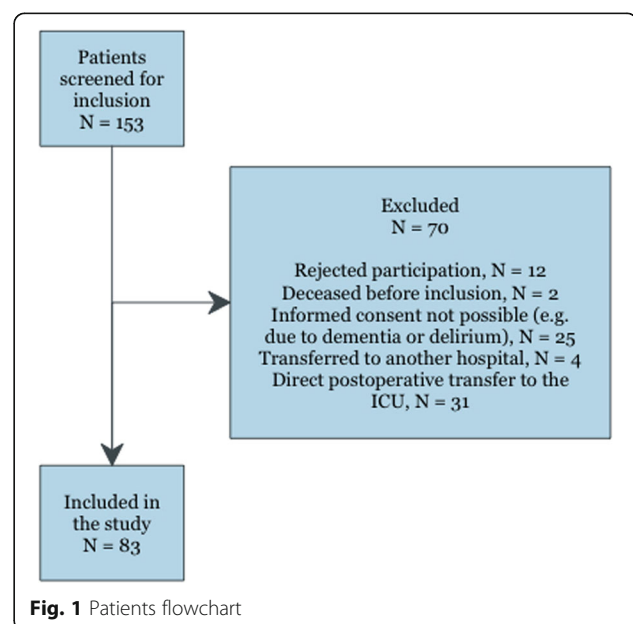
Patients screened for inclusion
N = 153

Excluded
N = 70

Rejected participation, N = 12
Deceased before inclusion, N = 2
Informed consent not possible (e.g. due to dementia or delirium), N = 25
Transferred to another hospital, N = 4
Direct postoperative transfer to the ICU, N = 31

Included in the study
N = 83

**Fig. 1** Patients flowchart